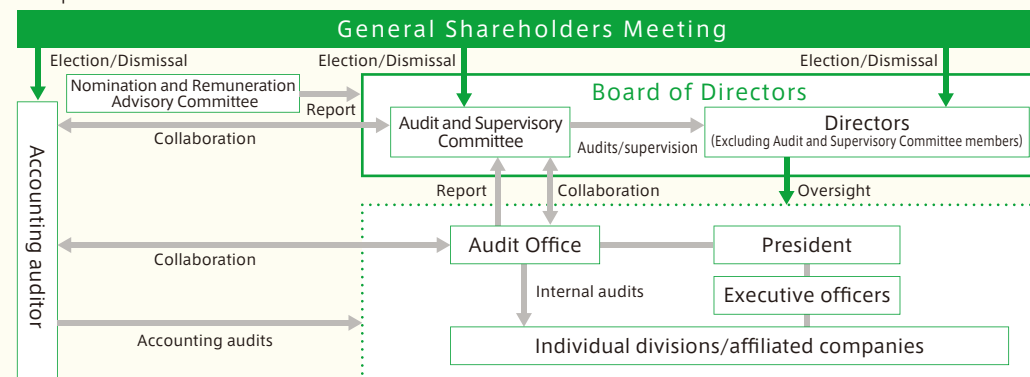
General Shareholders Meeting

Election/Dismissal

Election/Dismissal

Election/Dismissal

Nomination and Remuneration Advisory Committee

Report

Board of Directors

Audit and Supervisory Committee

Audits/supervision

Directors
(Excluding Audit and Supervisory Committee members)

Collaboration

Accounting auditor

Report

Collaboration

Oversight

Audit Office

President

Collaboration

Internal audits

Executive officers

Accounting audits

Individual divisions/affiliated companies